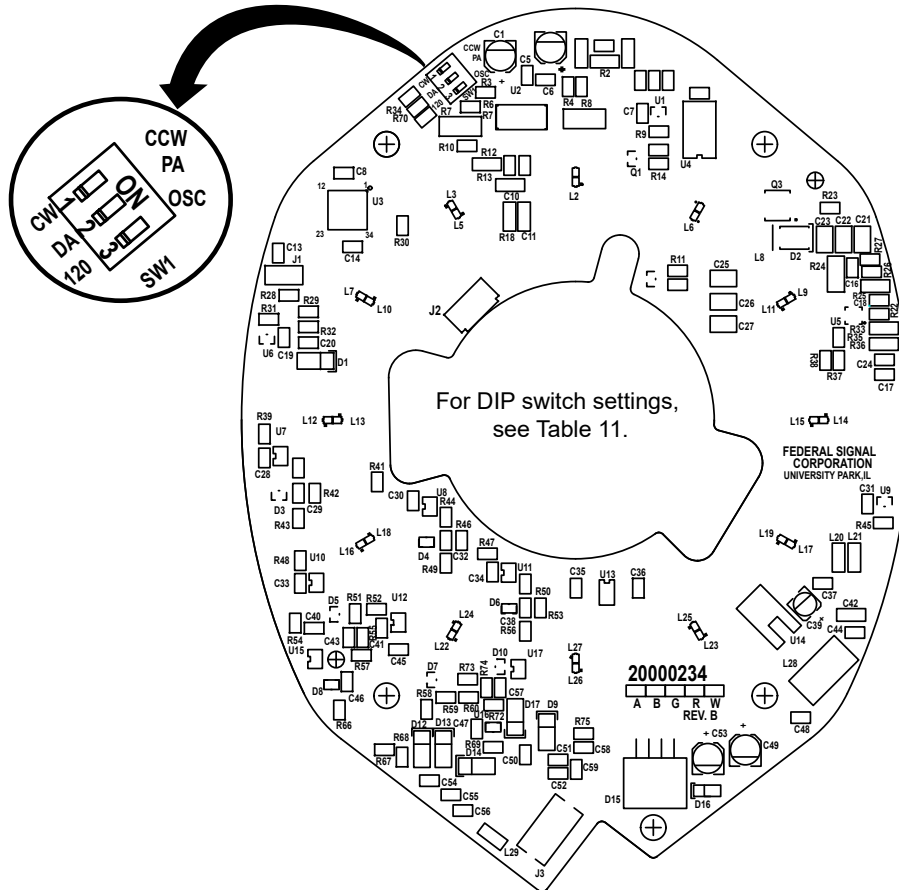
CCW
PA
OSC
ON
CW 1
DA 2
120 3
SW1

C1
CCW
PA
OSC
ON
DA
120
SW1
C5
U2
C6
R2
R34
R70
R3
R6
R7
R7
R4
R8
C7
U1
R9
R10
R12
R13
Q1
R14
U4
C8
U3
12
23
34
L3
L5
L2
C10
R18
C11
R30
L6
Q3
R23
C23
C22
C21
C13
J1
C14
R11
C25
L8
D2
R24
R27
R26
C16
C18
R25
R22
R28
R29
L7
L10
J2
C26
C27
L11
L9
U5
R33
R35
R36
R31
R32
C20
U6
C19
D1
R38
R37
C24
C17
For DIP switch settings, see Table 11.
R39
U7
L12
L13
L15
L14
C28
FEDERAL SIGNAL CORPORATION
UNIVERSITY PARK,IL
R41
D3
R42
C29
R43
C30
U8
R44
C31
U9
R45
R46
L18
L16
D4
C32
R49
R47
L19
L17
L20
L21
R48
U10
C33
C34
U11
R50
C35
U13
C36
C37
D5
R51
R52
U12
D6
C38
R56
R53
C39
C42
C40
R54
C43
C41
U15
L24
L22
L25
L23
U14
C44
R57
C45
D10
U17
L27
L26
L28
D7
R73
R74
20000234
D8
C46
R58
R59
R60
C57
D17
D9
A B G R W
REV. B
R66
D12
D13
C47
D16
R72
R75
R68
R69
D14
C51
C58
+ C53
+
C49
C48
R67
C50
C59
C54
C52
C55
C56
D15
D16
L29
J3